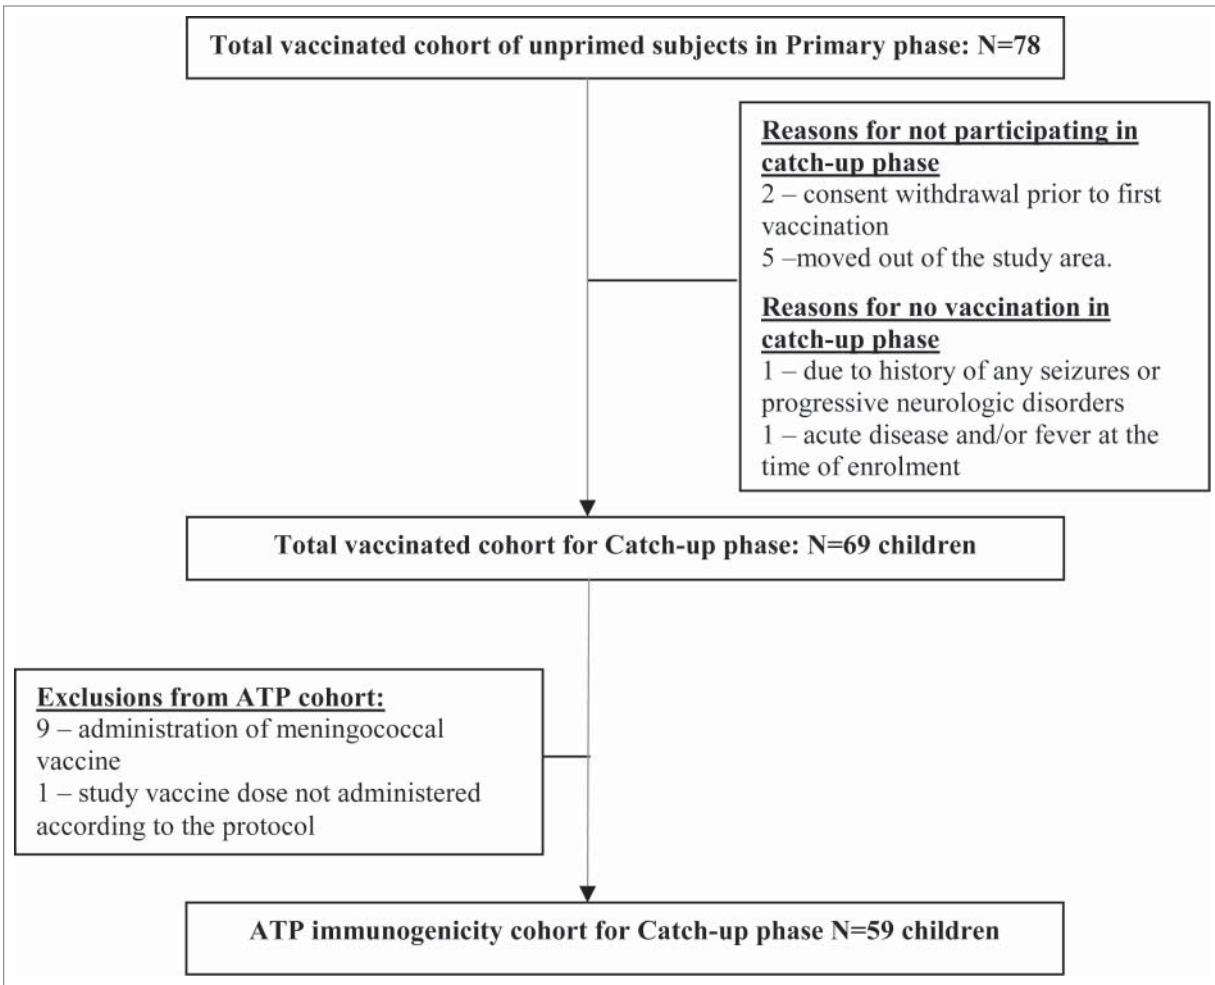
Total vaccinated cohort of unprimed subjects in Primary phase: N=78

Reasons for not participating in catch-up phase
2 – consent withdrawal prior to first vaccination
5 –moved out of the study area.

Reasons for no vaccination in catch-up phase
1 – due to history of any seizures or progressive neurologic disorders
1 – acute disease and/or fever at the time of enrolment

Total vaccinated cohort for Catch-up phase: N=69 children

Exclusions from ATP cohort:
9 – administration of meningococcal vaccine
1 – study vaccine dose not administered according to the protocol

ATP immunogenicity cohort for Catch-up phase N=59 children